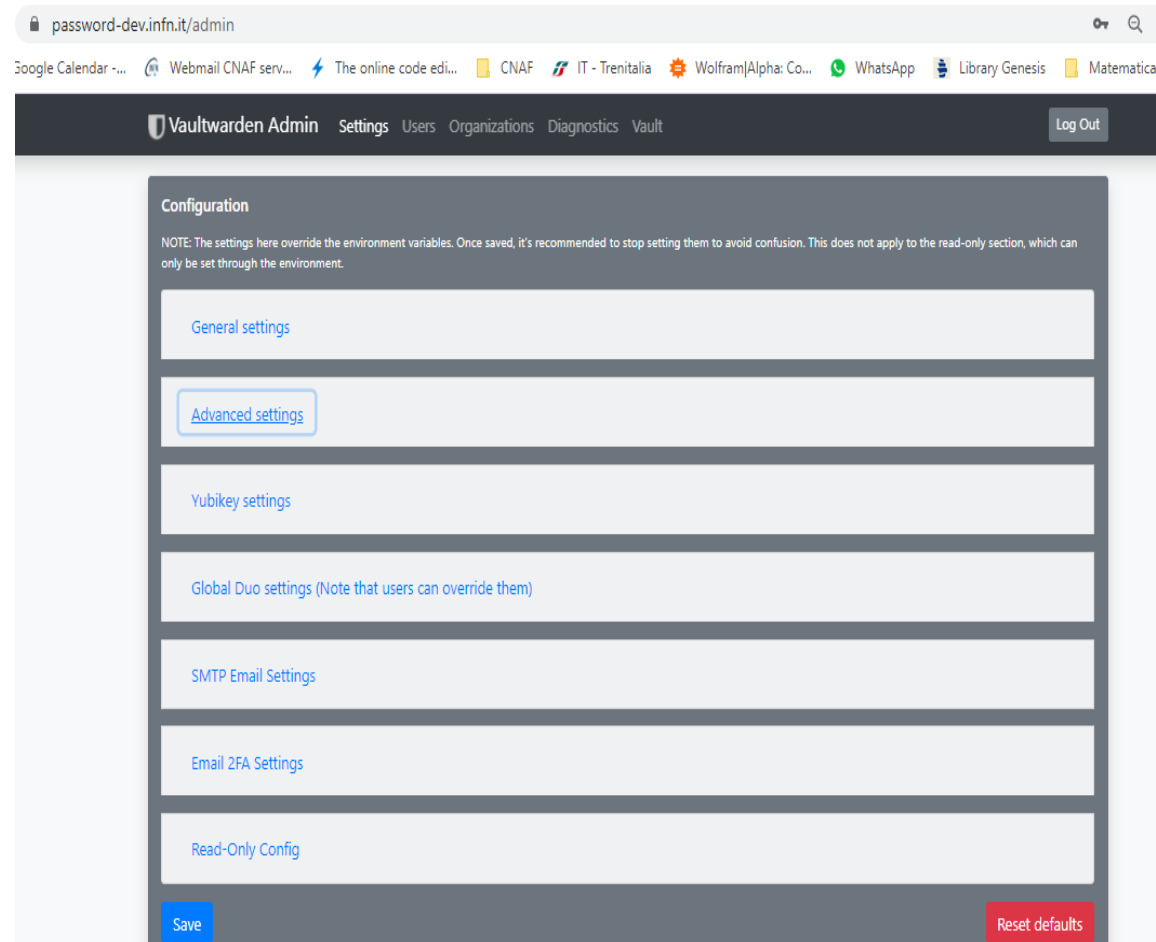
password-dev.infn.it/admin

Google Calendar -... Webmail CNAF serv... The online code edi... CNAF IT - Trenitalia Wolfram|Alpha: Co... WhatsApp Library Genesis Matematica

Vaultwarden Admin Settings Users Organizations Diagnostics Vault Log Out

Configuration

NOTE: The settings here override the environment variables. Once saved, it's recommended to stop setting them to avoid confusion. This does not apply to the read-only section, which can only be set through the environment.

General settings

Advanced settings

Yubikey settings

Global Duo settings (Note that users can override them)

SMTP Email Settings

Email 2FA Settings

Read-Only Config

Save

Reset defaults